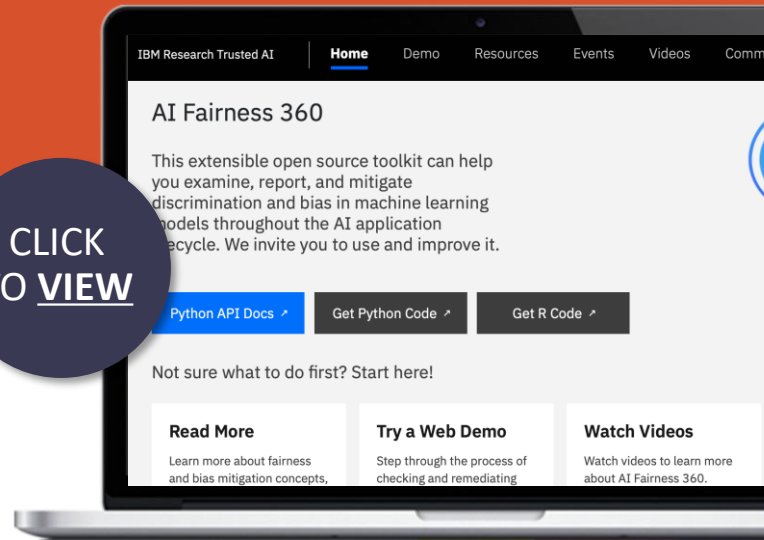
IBM Research Trusted AI | Home | Demo | Resources | Events | Videos | Comm

AI Fairness 360

This extensible open source toolkit can help you examine, report, and mitigate discrimination and bias in machine learning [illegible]odels throughout the AI application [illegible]ecycle. We invite you to use and improve it.

CLICK
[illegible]O VIEW

Python API Docs ↗ | Get Python Code ↗ | Get R Code ↗

Not sure what to do first? Start here!

Read More
Learn more about fairness and bias mitigation concepts,

Try a Web Demo
Step through the process of checking and remediating

Watch Videos
Watch videos to learn more about AI Fairness 360.